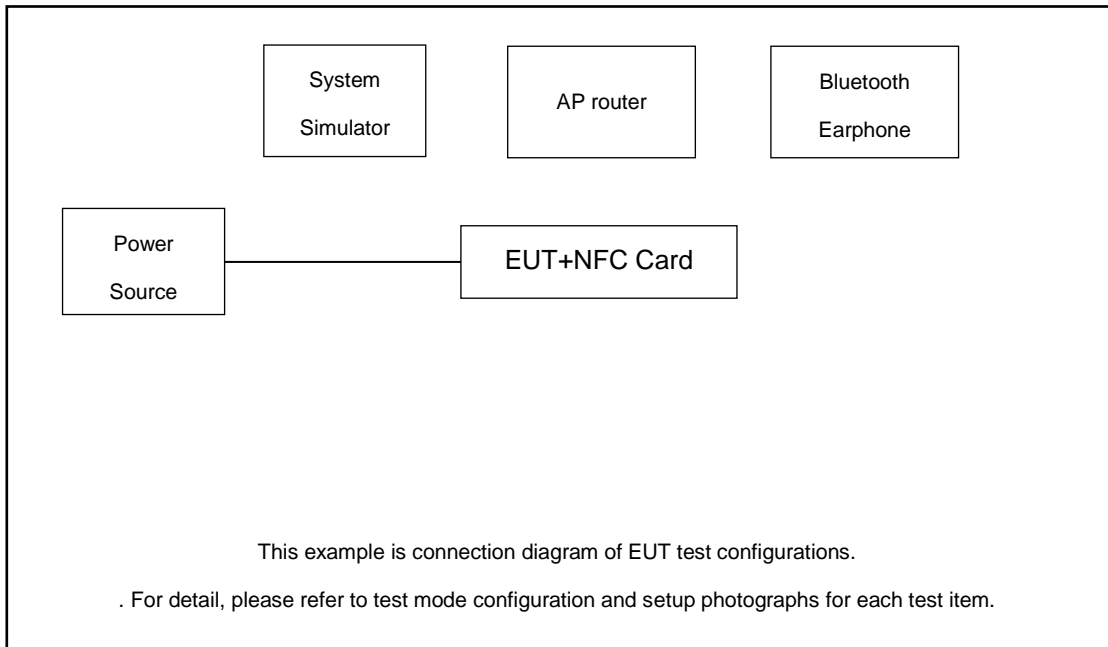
System Simulator

AP router

Bluetooth Earphone

Power Source

EUT+NFC Card

This example is connection diagram of EUT test configurations.

. For detail, please refer to test mode configuration and setup photographs for each test item.